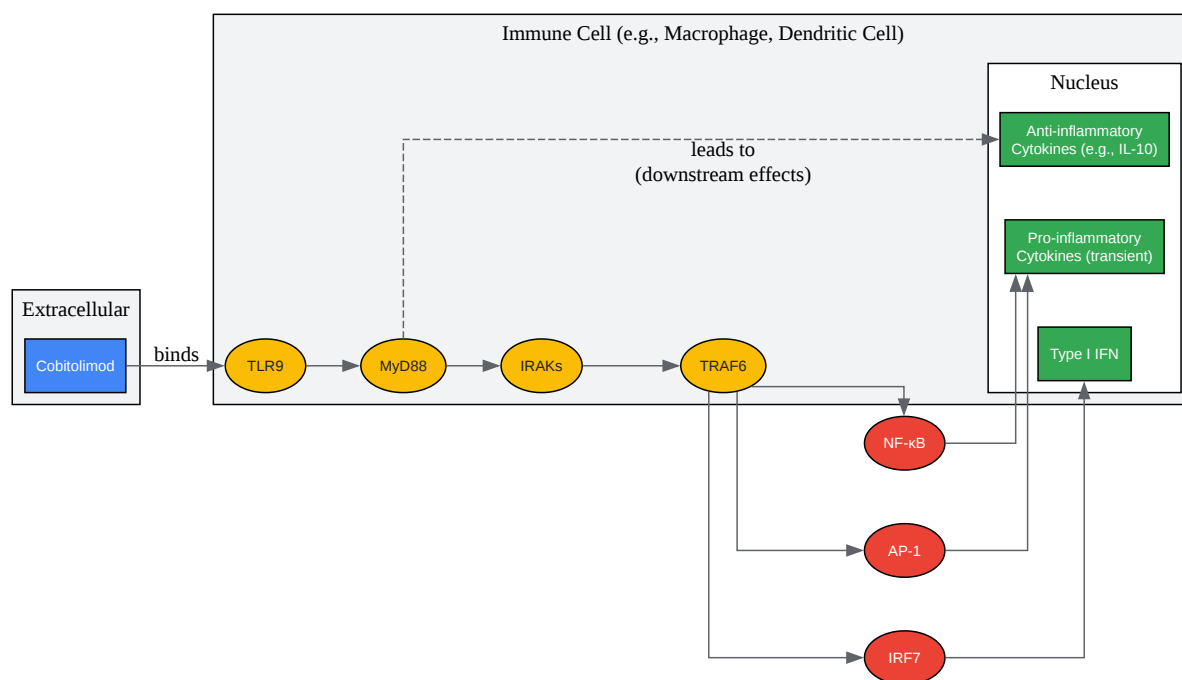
Immune Cell (e.g., Macrophage, Dendritic Cell)

Nucleus

Anti-inflammatory Cytokines (e.g., IL-10)

leads to (downstream effects)

Pro-inflammatory Cytokines (transient)

Extracellular

Type I IFN

Cobitolimod

binds

TLR9

MyD88

IRAKs

TRAF6

NF-κB

AP-1

IRF7